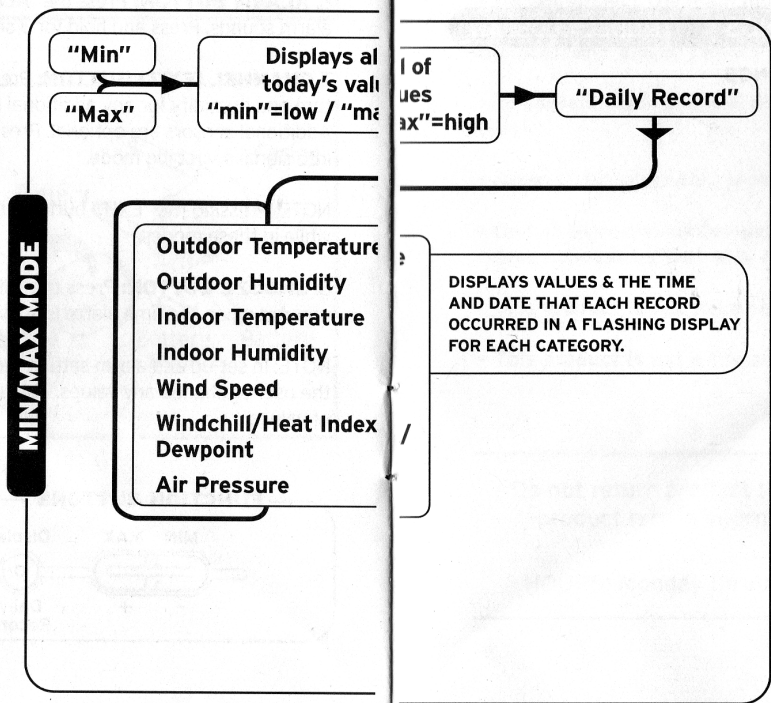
MIN/MAX MODE

"Min"

"Max"

Displays al l of today's valu ues "min"=low / "ma ax"=high

"Daily Record"

Outdoor Temperature
Outdoor Humidity
Indoor Temperature
Indoor Humidity
Wind Speed
Windchill/Heat Index
Dewpoint
Air Pressure

DISPLAYS VALUES & THE TIME AND DATE THAT EACH RECORD OCCURRED IN A FLASHING DISPLAY FOR EACH CATEGORY.